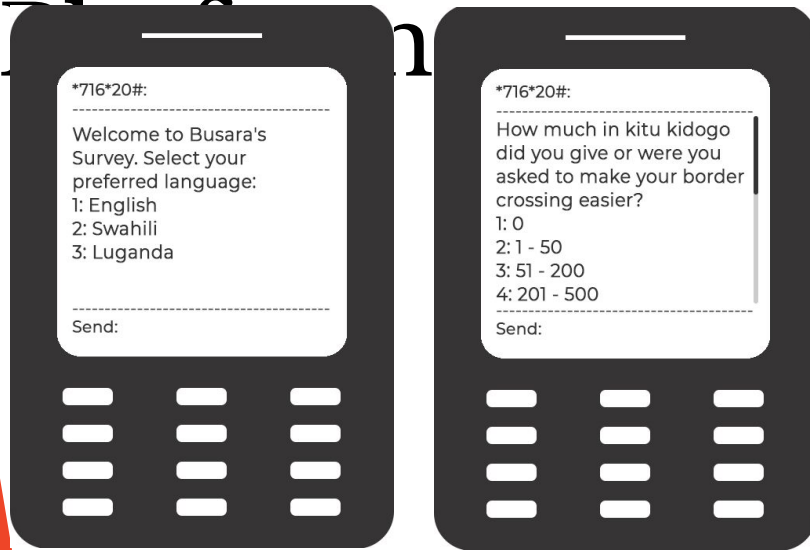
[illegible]

*716*20#:

Welcome to Busara's Survey. Select your preferred language:
1: English
2: Swahili
3: Luganda

Send:

*716*20#:

How much in kitu kidogo did you give or were you asked to make your border crossing easier?
1: 0
2: 1 - 50
3: 51 - 200
4: 201 - 500

Send: